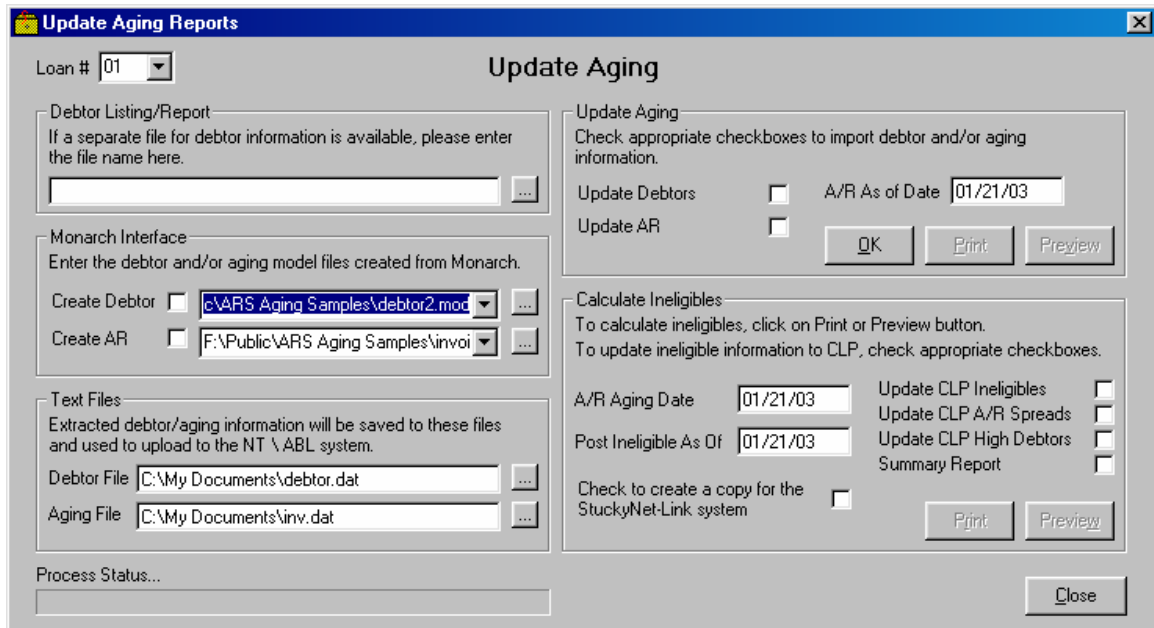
Update Aging Reports

Loan # 01

Update Aging

Debtor Listing/Report
If a separate file for debtor information is available, please enter the file name here.

...

Monarch Interface
Enter the debtor and/or aging model files created from Monarch.

Create Debtor c\ARS Aging Samples\debtor2.mod ...

Create AR F:\Public\ARS Aging Samples\invoi ...

Text Files
Extracted debtor/aging information will be saved to these files and used to upload to the NT \ ABL system.

Debtor File C:\My Documents\debtor.dat ...

Aging File C:\My Documents\inv.dat ...

Process Status...

Update Aging
Check appropriate checkboxes to import debtor and/or aging information.

Update Debtors

A/R As of Date 01/21/03

Update AR

OK Print Preview

Calculate Ineligibles
To calculate ineligibles, click on Print or Preview button.
To update ineligible information to CLP, check appropriate checkboxes.

A/R Aging Date 01/21/03

Post Ineligible As Of 01/21/03

Update CLP Ineligibles
Update CLP A/R Spreads
Update CLP High Debtors
Summary Report

Check to create a copy for the StuckyNet-Link system

Print Preview

Close